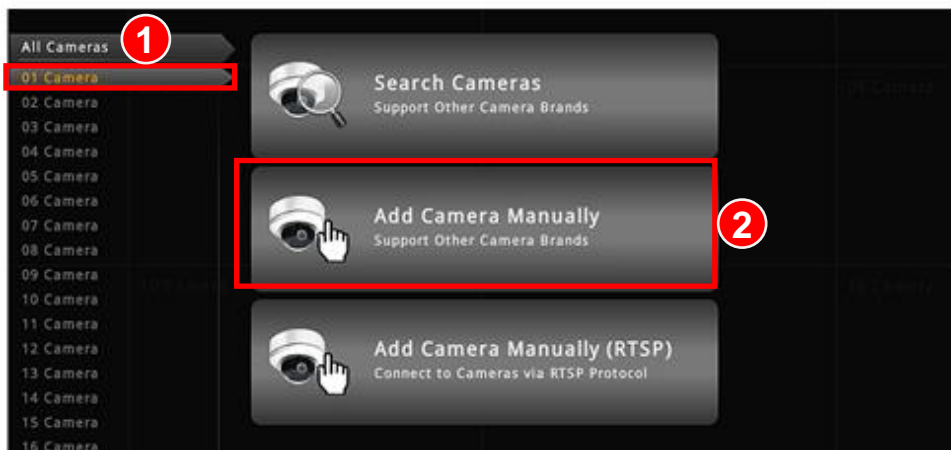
All Cameras
1
01 Camera
02 Camera
03 Camera
04 Camera
05 Camera
06 Camera
07 Camera
08 Camera
09 Camera
10 Camera
11 Camera
12 Camera
13 Camera
14 Camera
15 Camera
16 Camera

Search Cameras
Support Other Camera Brands

Add Camera Manually
Support Other Camera Brands

2

Add Camera Manually (RTSP)
Connect to Cameras via RTSP Protocol